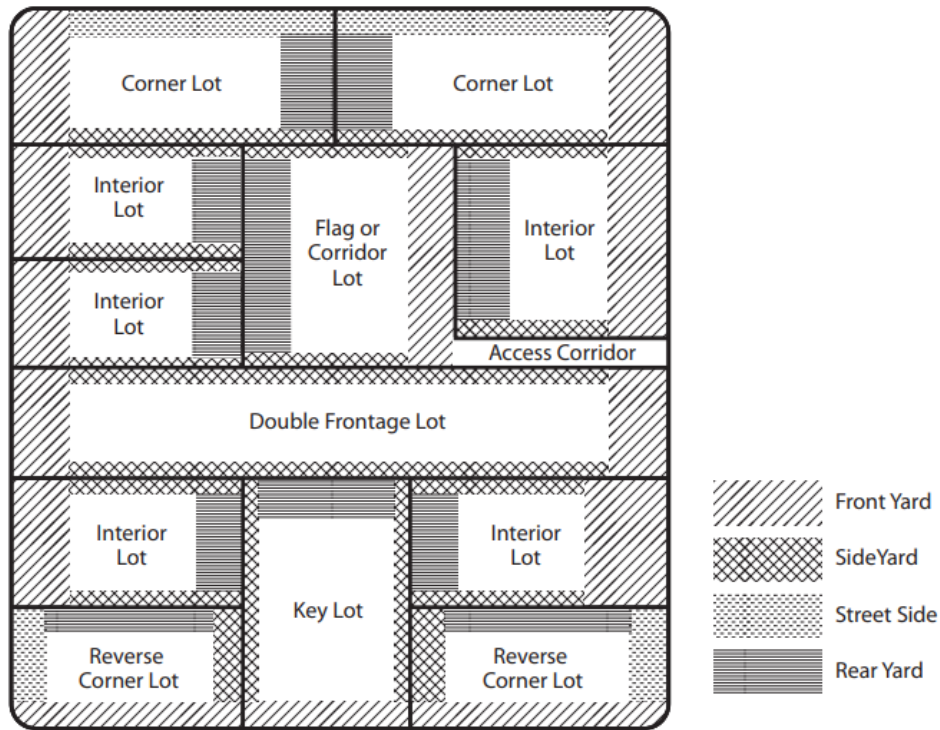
Corner Lot
Corner Lot
Interior Lot
Flag or Corridor Lot
Interior Lot
Interior Lot
Access Corridor
Double Frontage Lot
Interior Lot
Key Lot
Interior Lot
Reverse Corner Lot
Reverse Corner Lot

Front Yard
SideYard
Street Side
Rear Yard